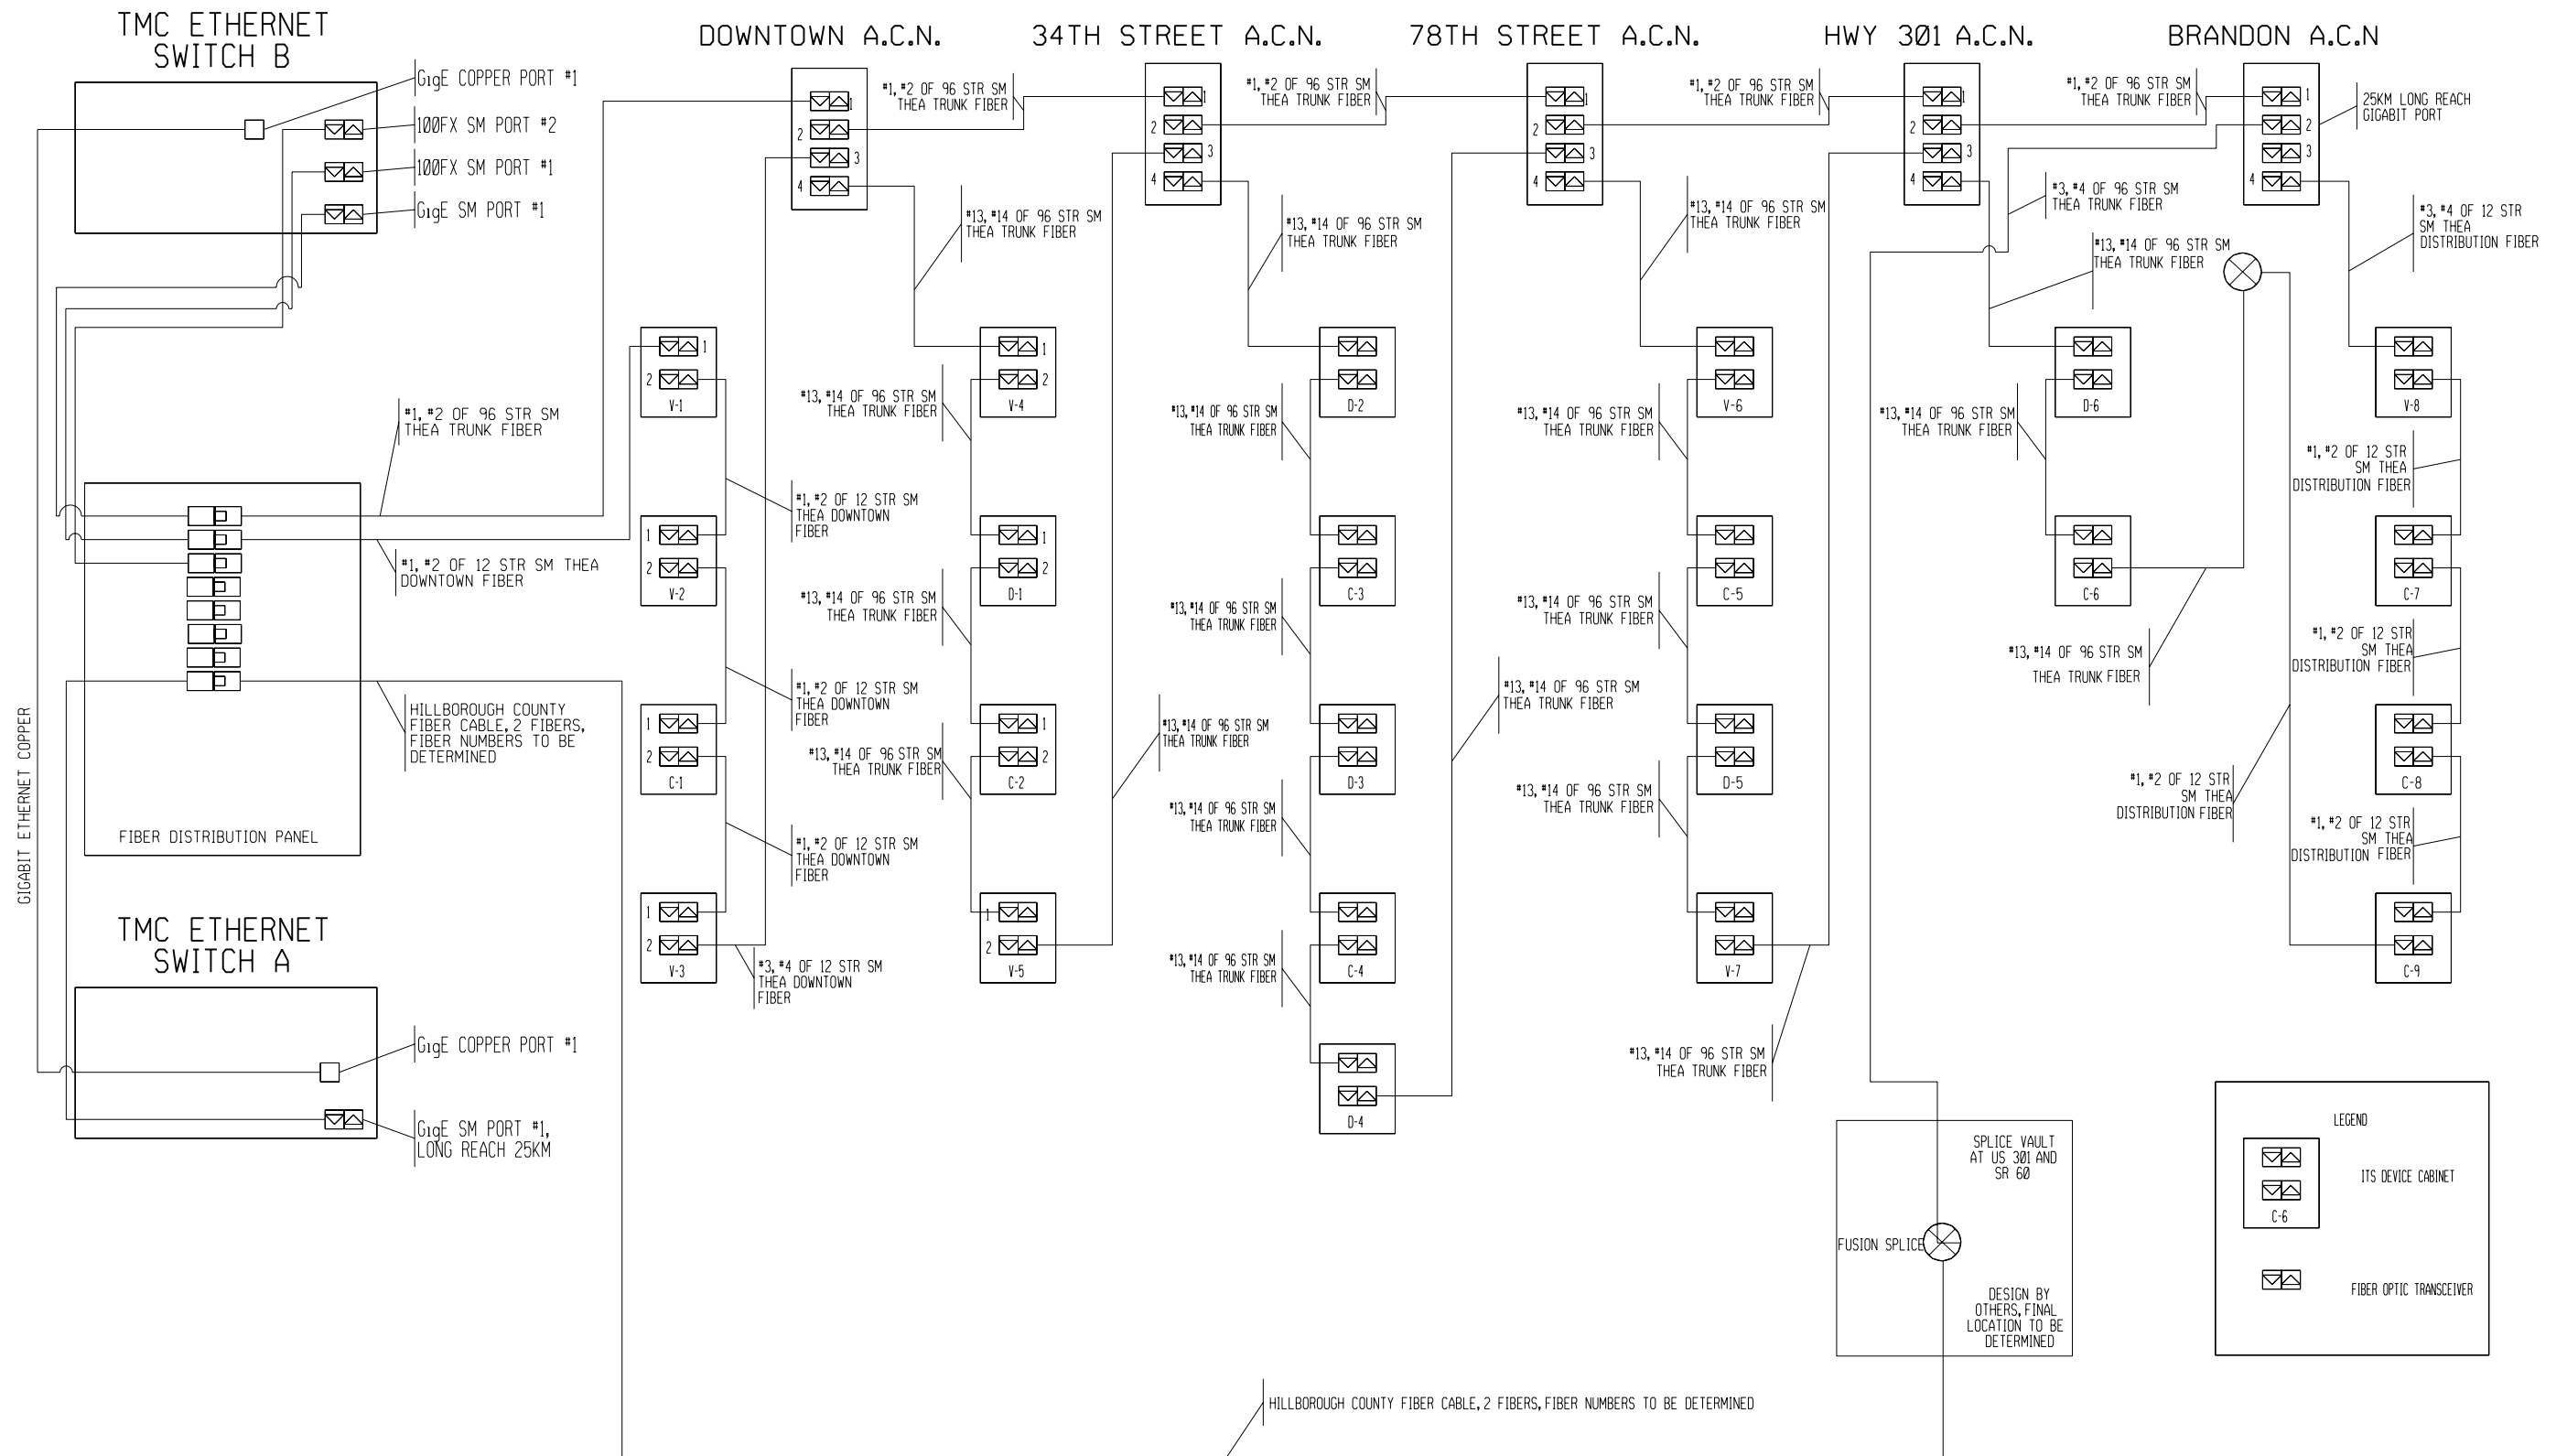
TMC ETHERNET SWITCH B

GigE COPPER PORT #1
100FX SM PORT #2
100FX SM PORT #1
GigE SM PORT #1

DOWNTOWN A.C.N.
34TH STREET A.C.N.
78TH STREET A.C.N.
HWY 301 A.C.N.
BRANDON A.C.N

#1, #2 OF 96 STR SM THEA TRUNK FIBER
#1, #2 OF 96 STR SM THEA TRUNK FIBER
#1, #2 OF 96 STR SM THEA TRUNK FIBER
#1, #2 OF 96 STR SM THEA TRUNK FIBER
25KM LONG REACH GIGABIT PORT

1 2 3 4
1 2 3 4
1 2 3 4
1 2 3 4
1 2 3 4

#13, #14 OF 96 STR SM THEA TRUNK FIBER
#13, #14 OF 96 STR SM THEA TRUNK FIBER
#13, #14 OF 96 STR SM THEA TRUNK FIBER
#3, #4 OF 96 STR SM THEA TRUNK FIBER
#13, #14 OF 96 STR SM THEA TRUNK FIBER
#3, #4 OF 12 STR SM THEA DISTRIBUTION FIBER

1 2 V-1
1 2 V-4
D-2
V-6
D-6
V-8

#1, #2 OF 96 STR SM THEA TRUNK FIBER
#13, #14 OF 96 STR SM THEA TRUNK FIBER
#13, #14 OF 96 STR SM THEA TRUNK FIBER
#13, #14 OF 96 STR SM THEA TRUNK FIBER
#13, #14 OF 96 STR SM THEA TRUNK FIBER
#1, #2 OF 12 STR SM THEA DISTRIBUTION FIBER

#1, #2 OF 12 STR SM THEA DOWNTOWN FIBER

#1, #2 OF 12 STR SM THEA DOWNTOWN FIBER

1 2 V-2
1 2 D-1
C-3
C-5
C-6
C-7

#13, #14 OF 96 STR SM THEA TRUNK FIBER
#13, #14 OF 96 STR SM THEA TRUNK FIBER
#13, #14 OF 96 STR SM THEA TRUNK FIBER
#13, #14 OF 96 STR SM THEA TRUNK FIBER
#1, #2 OF 12 STR SM THEA DISTRIBUTION FIBER

HILLBOROUGH COUNTY FIBER CABLE, 2 FIBERS, FIBER NUMBERS TO BE DETERMINED

#13, #14 OF 96 STR SM THEA TRUNK FIBER

#1, #2 OF 12 STR SM THEA DOWNTOWN FIBER
#13, #14 OF 96 STR SM THEA TRUNK FIBER
#13, #14 OF 96 STR SM THEA TRUNK FIBER

1 2 C-1
1 2 C-2
D-3
D-5
C-8

#1, #2 OF 12 STR SM THEA DISTRIBUTION FIBER

FIBER DISTRIBUTION PANEL

GIGABIT ETHERNET COPPER

#13, #14 OF 96 STR SM THEA TRUNK FIBER
#13, #14 OF 96 STR SM THEA TRUNK FIBER
#1, #2 OF 12 STR SM THEA DOWNTOWN FIBER
#1, #2 OF 12 STR SM THEA DISTRIBUTION FIBER

TMC ETHERNET SWITCH A

1 2 V-3
1 2 V-5
C-4
V-7
C-9

#3, #4 OF 12 STR SM THEA DOWNTOWN FIBER
#13, #14 OF 96 STR SM THEA TRUNK FIBER

GigE COPPER PORT #1

D-4

#13, #14 OF 96 STR SM THEA TRUNK FIBER

GigE SM PORT #1, LONG REACH 25KM

SPLICE VAULT AT US 301 AND SR 60
FUSION SPLICE
DESIGN BY OTHERS, FINAL LOCATION TO BE DETERMINED

LEGEND
C-6
ITS DEVICE CABINET
FIBER OPTIC TRANSCEIVER

HILLBOROUGH COUNTY FIBER CABLE, 2 FIBERS, FIBER NUMBERS TO BE DETERMINED